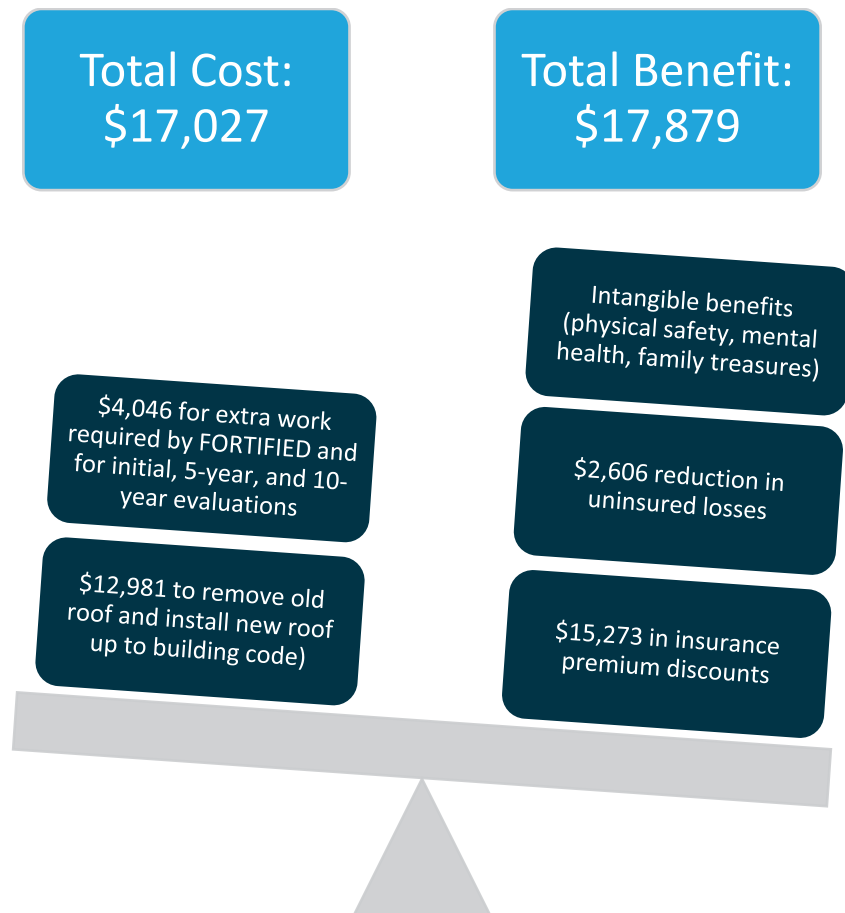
Total Cost: $17,027

Total Benefit: $17,879

$4,046 for extra work required by FORTIFIED and for initial, 5-year, and 10-year evaluations

$12,981 to remove old roof and install new roof up to building code)

Intangible benefits (physical safety, mental health, family treasures)

$2,606 reduction in uninsured losses

$15,273 in insurance premium discounts